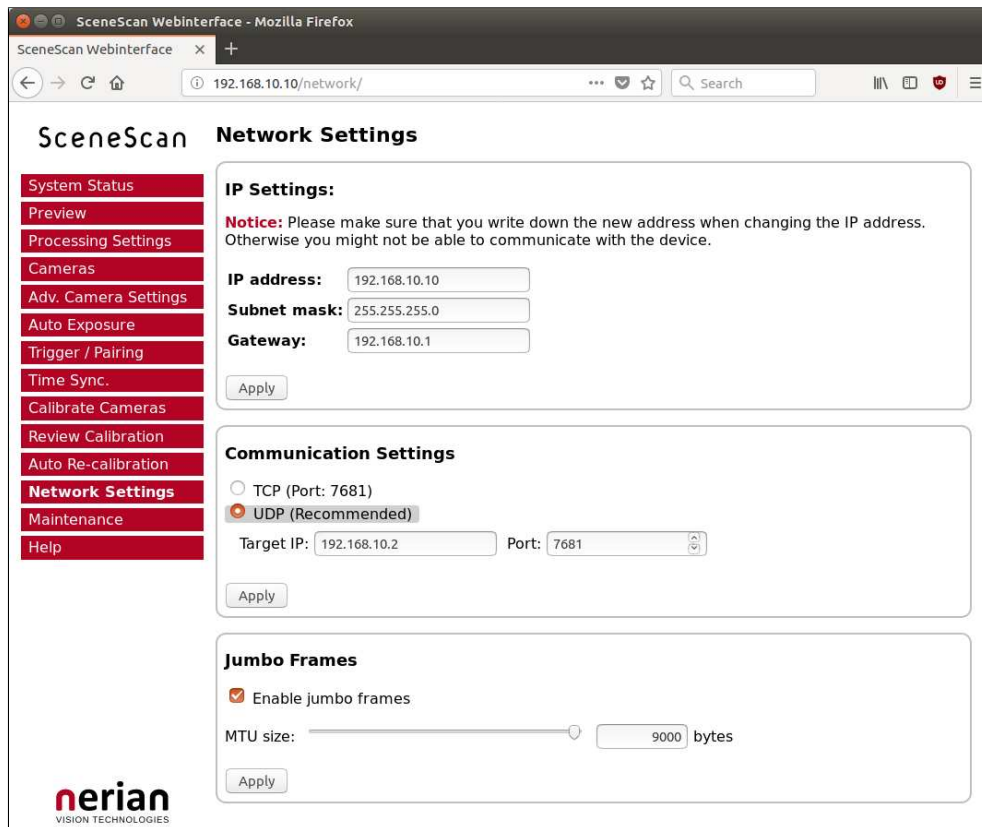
SceneScan Webinterface - Mozilla Firefox

SceneScan Webinterface ×

192.168.10.10/network/

Search

SceneScan

Network Settings

System Status
Preview
Processing Settings
Cameras
Adv. Camera Settings
Auto Exposure
Trigger / Pairing
Time Sync.
Calibrate Cameras
Review Calibration
Auto Re-calibration
Network Settings
Maintenance
Help

IP Settings:

Notice: Please make sure that you write down the new address when changing the IP address. Otherwise you might not be able to communicate with the device.

IP address: 192.168.10.10
Subnet mask: 255.255.255.0
Gateway: 192.168.10.1

Apply

Communication Settings

TCP (Port: 7681)
UDP (Recommended)
Target IP: 192.168.10.2 Port: 7681

Apply

Jumbo Frames

Enable jumbo frames

MTU size: 9000 bytes

Apply

nerian
VISION TECHNOLOGIES